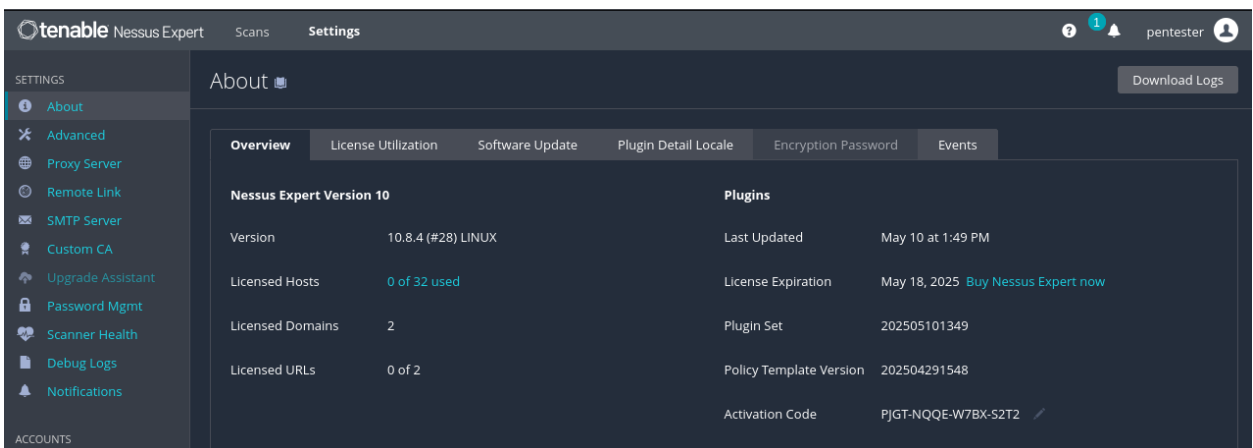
tenable Nessus Expert Scans Settings

1

pentester

SETTINGS
About
Advanced
Proxy Server
Remote Link
SMTP Server
Custom CA
Upgrade Assistant
Password Mgmt
Scanner Health
Debug Logs
Notifications

ACCOUNTS

About

Download Logs

Overview | License Utilization | Software Update | Plugin Detail Locale | Encryption Password | Events

Nessus Expert Version 10

Version 10.8.4 (#28) LINUX

Licensed Hosts 0 of 32 used

Licensed Domains 2

Licensed URLs 0 of 2

Plugins

Last Updated May 10 at 1:49 PM

License Expiration May 18, 2025 Buy Nessus Expert now

Plugin Set 202505101349

Policy Template Version 202504291548

Activation Code PJGT-NQQE-W7BX-S2T2